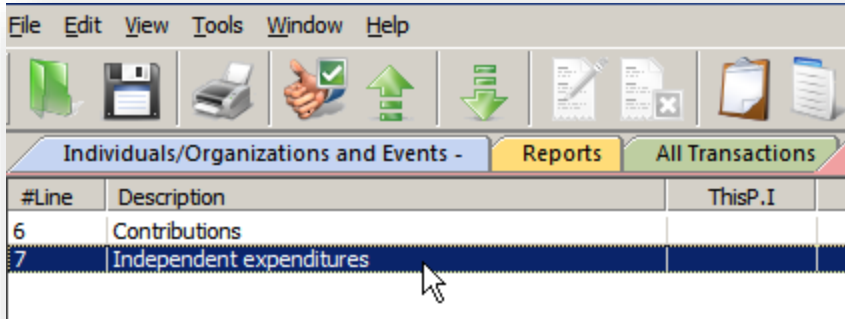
File Edit View Tools Window Help

Individuals/Organizations and Events - | Reports | All Transactions

| #Line | Description | ThisP.I |
|---|---|---|
| 6 | Contributions | |
| 7 | Independent expenditures | |